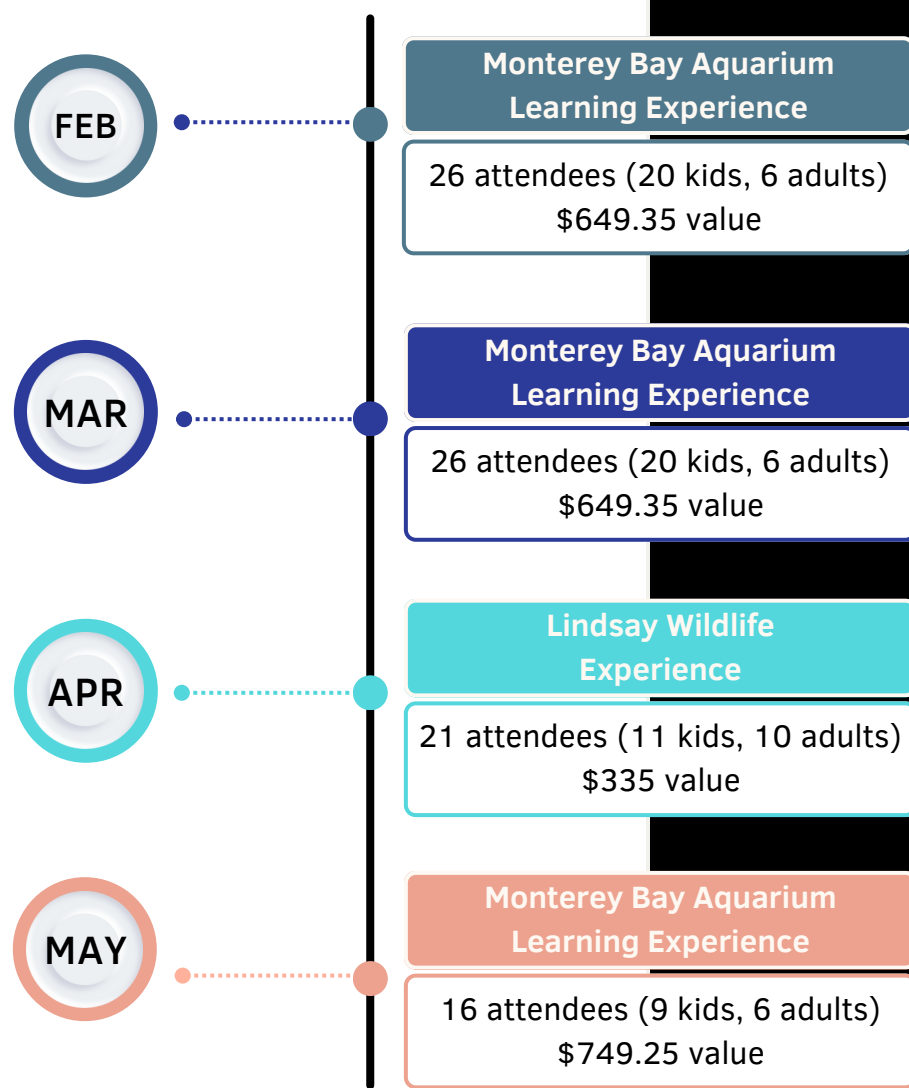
FEB

Monterey Bay Aquarium Learning Experience

26 attendees (20 kids, 6 adults)
$649.35 value

MAR

Monterey Bay Aquarium Learning Experience

26 attendees (20 kids, 6 adults)
$649.35 value

APR

Lindsay Wildlife Experience

21 attendees (11 kids, 10 adults)
$335 value

MAY

Monterey Bay Aquarium Learning Experience

16 attendees (9 kids, 6 adults)
$749.25 value